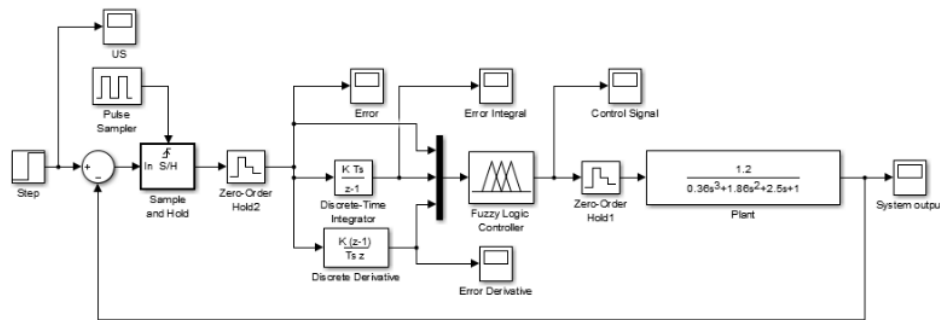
US

Pulse Sampler

Step

+
−

In S/H

Sample and Hold

Zero-Order Hold2

Error

Error Integral

$\frac{K\ Ts}{z-1}$

Discrete-Time Integrator

$\frac{K\ (z-1)}{Ts\ z}$

Discrete Derivative

Error Derivative

Fuzzy Logic Controller

Control Signal

Zero-Order Hold1

$\frac{1.2}{0.36s^3+1.86s^2+2.5s+1}$

Plant

System outpu